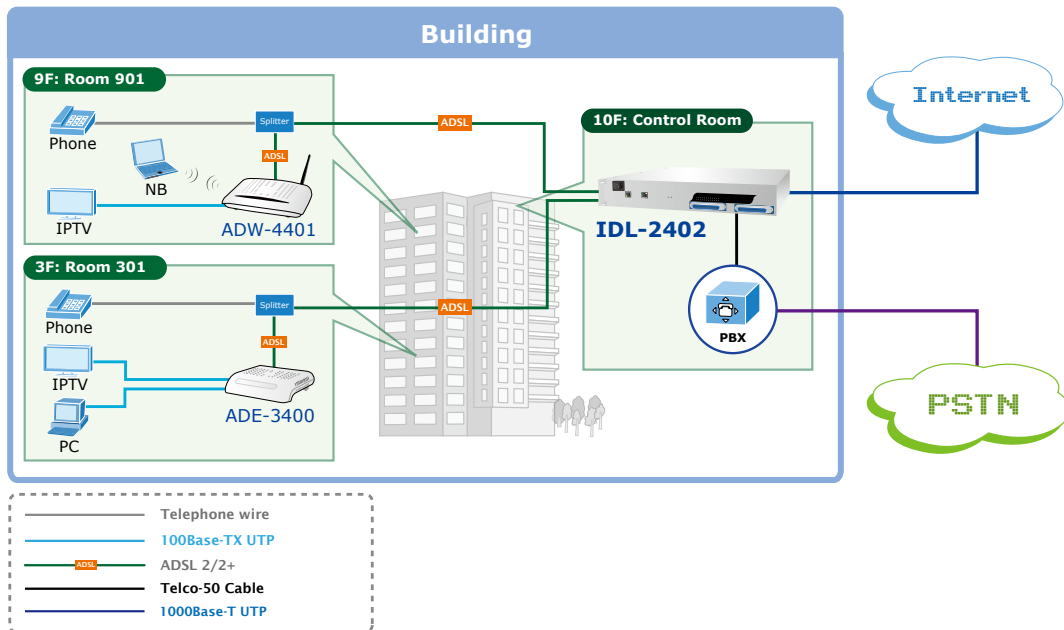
Building

9F: Room 901

Phone

Splitter

ADSL

NB

IPTV

ADW-4401

ADSL

10F: Control Room

IDL-2402

Internet

3F: Room 301

Phone

Splitter

ADSL

IPTV

PC

ADE-3400

ADSL

PBX

PSTN

Telephone wire

100Base-TX UTP

ADSL

ADSL 2/2+

Telco-50 Cable

1000Base-T UTP